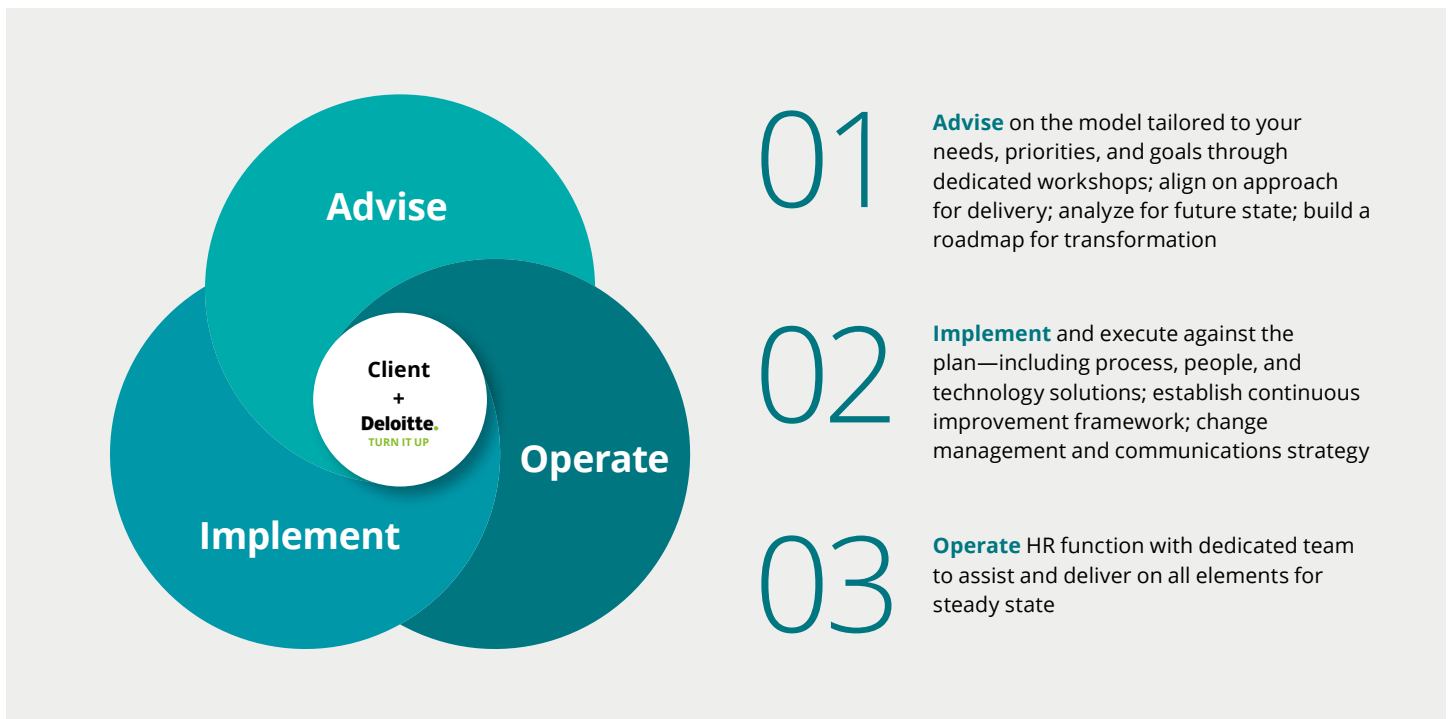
Advise

Client
+
Deloitte.
TURN IT UP

Operate

Implement

01

Advise on the model tailored to your needs, priorities, and goals through dedicated workshops; align on approach for delivery; analyze for future state; build a roadmap for transformation

02

Implement and execute against the plan—including process, people, and technology solutions; establish continuous improvement framework; change management and communications strategy

03

Operate HR function with dedicated team to assist and deliver on all elements for steady state